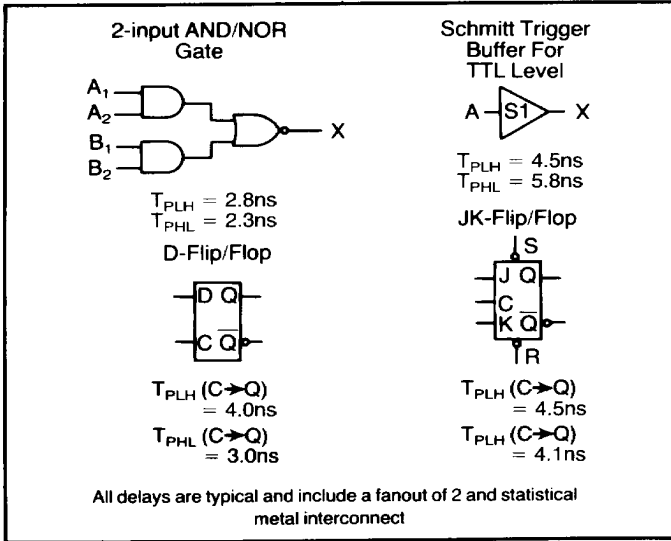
2-input AND/NOR Gate

$A_1$
$A_2$
$B_1$
$B_2$
X

$T_{PLH} = 2.8ns$
$T_{PHL} = 2.3ns$

D-Flip/Flop

D Q
C $\overline{Q}$

$T_{PLH}$ (C→Q) = 4.0ns
$T_{PHL}$ (C→Q) = 3.0ns

Schmitt Trigger Buffer For TTL Level

A S1 X

$T_{PLH} = 4.5ns$
$T_{PHL} = 5.8ns$

JK-Flip/Flop

S
J Q
C
K $\overline{Q}$
R

$T_{PLH}$ (C→Q) = 4.5ns
$T_{PLH}$ (C→Q) = 4.1ns

All delays are typical and include a fanout of 2 and statistical metal interconnect